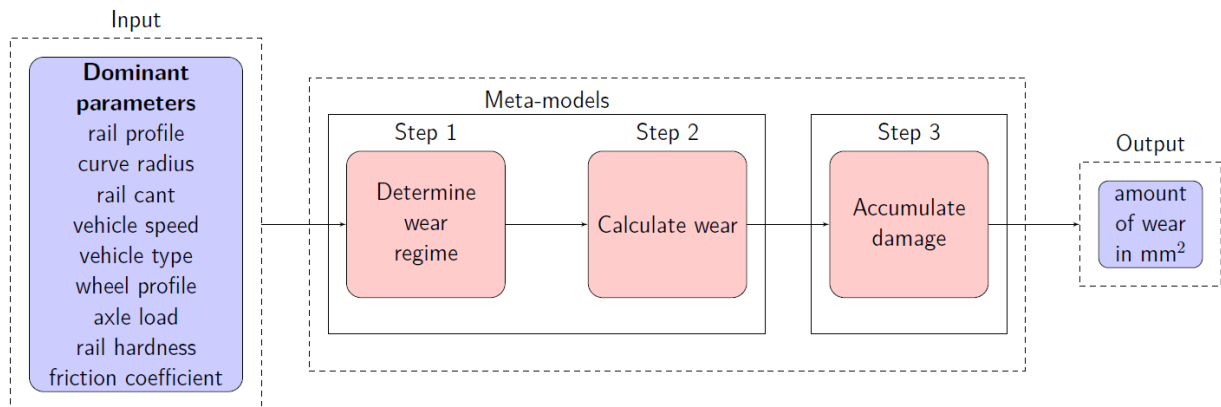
Input

Dominant parameters
rail profile
curve radius
rail cant
vehicle speed
vehicle type
wheel profile
axle load
rail hardness
friction coefficient

Meta-models

Step 1
Determine wear regime

Step 2
Calculate wear

Step 3
Accumulate damage

Output
amount of wear in $mm^2$